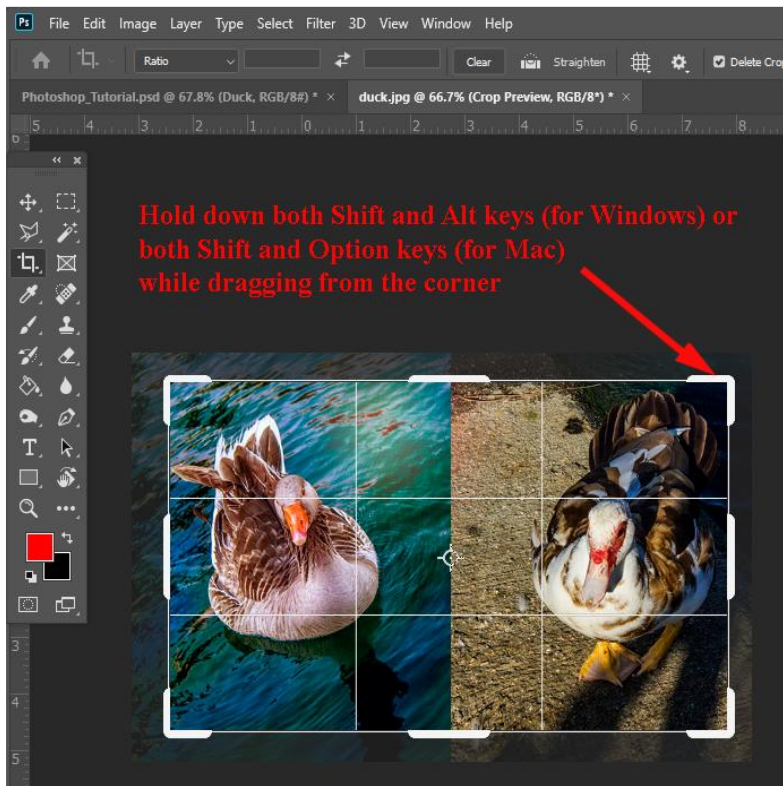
Ps File Edit Image Layer Type Select Filter 3D View Window Help

Ratio Clear Straighten Delete Cro

Photoshop_Tutorial.psd @ 67.8% (Duck, RGB/8#) * × duck.jpg @ 66.7% (Crop Preview, RGB/8*) * ×

5 4 3 2 1 0 1 2 3 4 5 6 7 8

Hold down both Shift and Alt keys (for Windows) or both Shift and Option keys (for Mac) while dragging from the corner

3

4

5